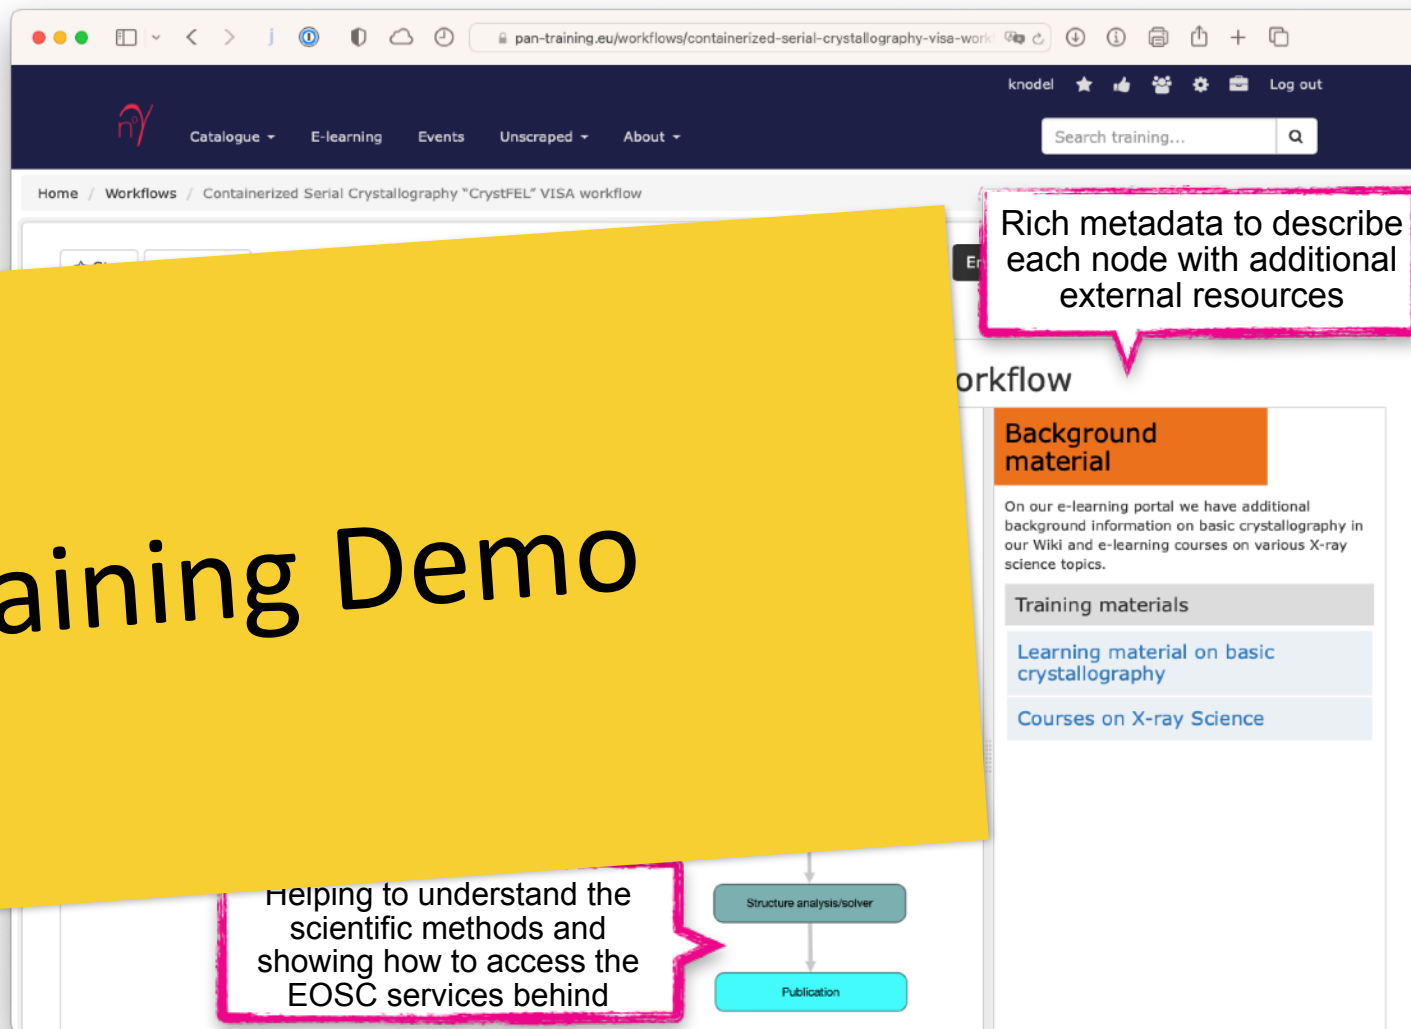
pan-training.eu/workflows/containerized-serial-crystallography-visa-work

knodel Log out

Catalogue E-learning Events Unscraped About

Search training...

Home / Workflows / Containerized Serial Crystallography "CrystFEL" VISA workflow

Rich metadata to describe each node with additional external resources

aining Demo

orkflow

Background material

On our e-learning portal we have additional background information on basic crystallography in our Wiki and e-learning courses on various X-ray science topics.

Training materials

Learning material on basic crystallography

Courses on X-ray Science

Helping to understand the scientific methods and showing how to access the EOSC services behind

Structure analysis/solver

Publication